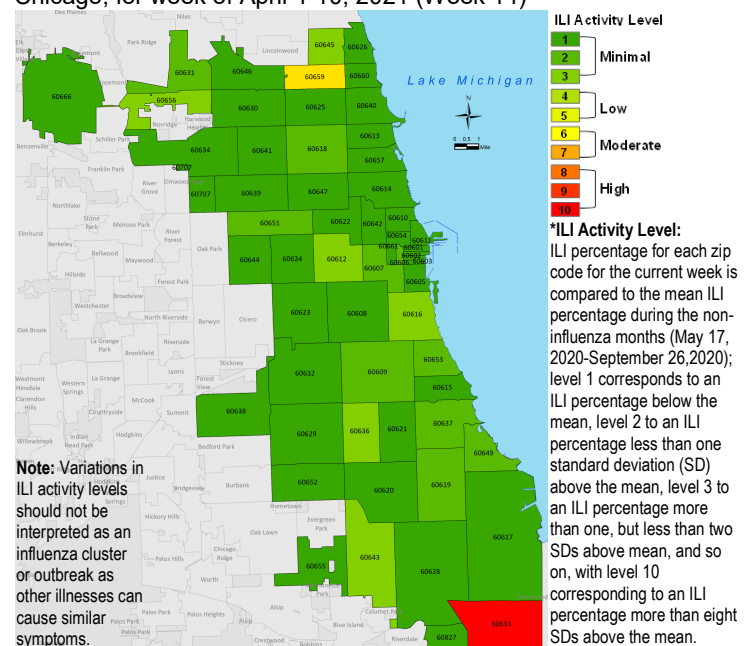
Chicago, for week of April 4-10, 2021 (Week 14)

ILI Activity Level
1
2
3
Minimal
4
5
Low
6
7
Moderate
8
9
10
High

Lake Michigan

N

0 0.5 1 Mile

*ILI Activity Level:
ILI percentage for each zip code for the current week is compared to the mean ILI percentage during the non-influenza months (May 17, 2020-September 26,2020); level 1 corresponds to an ILI percentage below the mean, level 2 to an ILI percentage less than one standard deviation (SD) above the mean, level 3 to an ILI percentage more than one, but less than two SDs above mean, and so on, with level 10 corresponding to an ILI percentage more than eight SDs above the mean.

Note: Variations in ILI activity levels should not be interpreted as an influenza cluster or outbreak as other illnesses can cause similar symptoms.

60666 60656 60631 60646 60645 60626 60659 60660 60630 60625 60640 60613 60634 60641 60618 60657 60706 60707 60639 60647 60614 60651 60622 60642 60610 60654 60611 60601 60602 60603 60661 60606 60604 60644 60624 60612 60607 60605 60623 60608 60616 60632 60609 60653 60615 60638 60629 60636 60621 60637 60649 60652 60620 60619 60617 60643 60655 60628 60633 60827

Des Plaines Niles Park Ridge Lincolnwood Norridge Harwood Heights Schiller Park Bensenville Franklin Park River Grove Elmwood Park Northlake Stone Park Melrose Park River Forest Oak Park Elmhurst Berkeley Bellwood Maywood Hillside Forest Park Broadview Westchester North Riverside Berwyn Cicero Oak Brook La Grange Park Riverside Brookfield Lyons Stickney Forest View Westmont Hinsdale Western Springs La Grange McCook Clarendon Hills Countryside Summit Willowbrook Hodgkins Bedford Park Justice Bridgeview Burbank Hickory Hills Oak Lawn Evergreen Park Palos Hills Chicago Ridge Worth Alsip Palos Park Palos Heights Blue Island Calumet Park Riverdale Crestwood Robbins Hometown